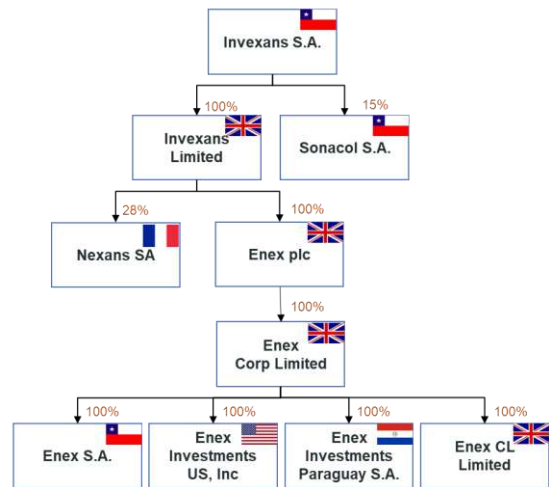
Invexans S.A.

100%

Invexans Limited

15%

Sonacol S.A.

28%

Nexans SA

100%

Enex plc

100%

Enex Corp Limited

100%

Enex S.A.

100%

Enex Investments US, Inc

100%

Enex Investments Paraguay S.A.

100%

Enex CL Limited